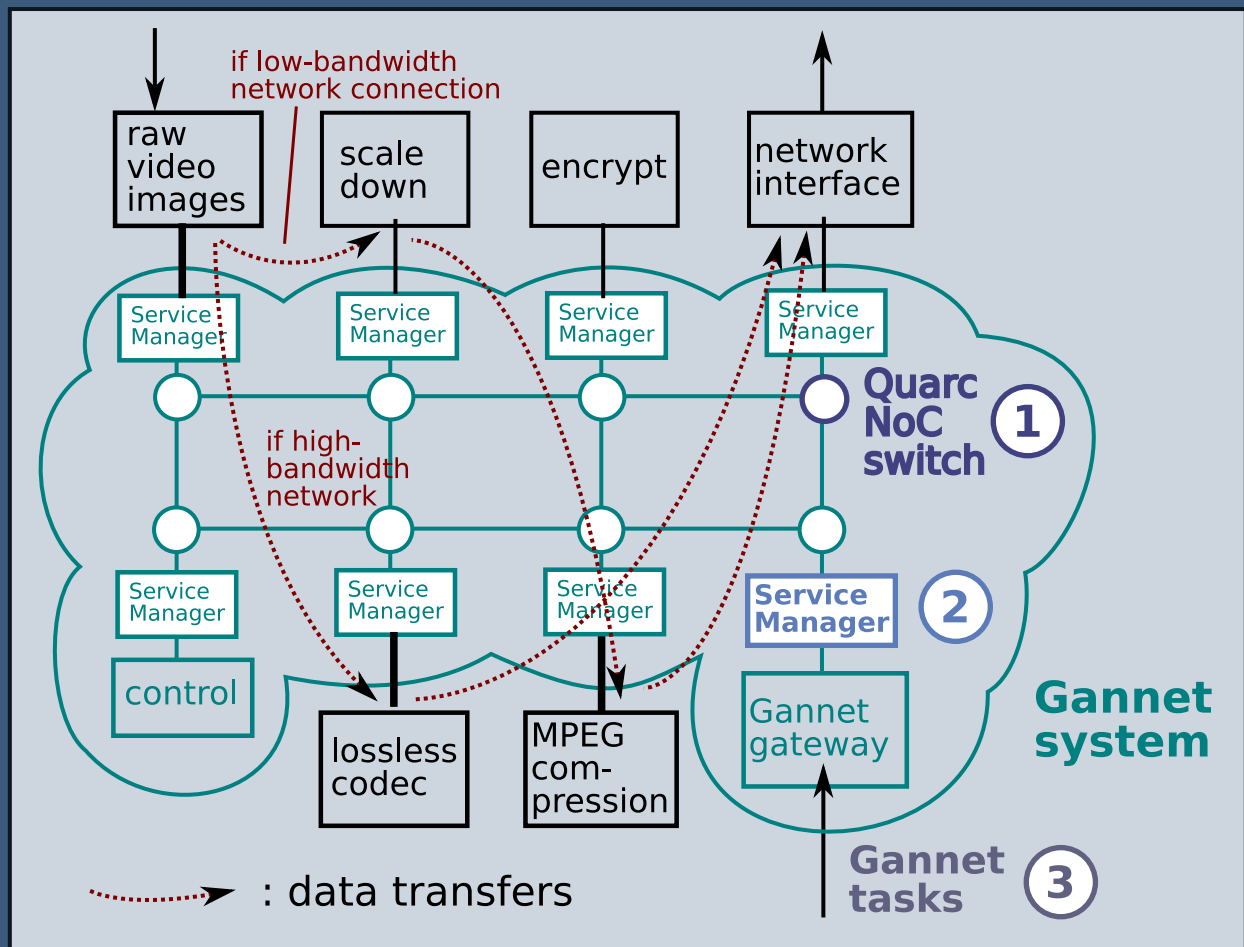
if low-bandwidth network connection

raw video images

scale down

encrypt

network interface

Service Manager

Service Manager

Service Manager

Service Manager

Quarc NoC switch

1

if high-bandwidth network

Service Manager

Service Manager

Service Manager

Service Manager

2

control

Gannet gateway

Gannet system

lossless codec

MPEG com-pression

: data transfers

Gannet tasks

3